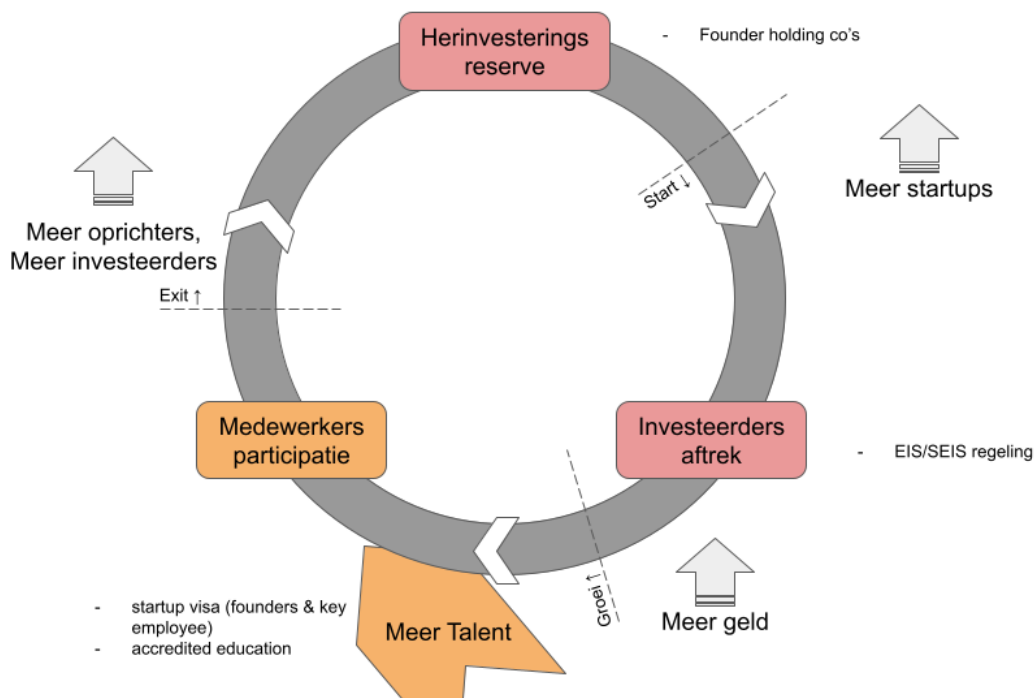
Herinvesterings reserve

- Founder holding co's

Start ↓

Meer startups

Meer oprichters, Meer investeerders

Exit ↑

Medewerkers participatie

Investeerders aftrek

- EIS/SEIS regeling

Groei ↑

Meer geld

Meer Talent

- startup visa (founders & key employee)
- accredited education